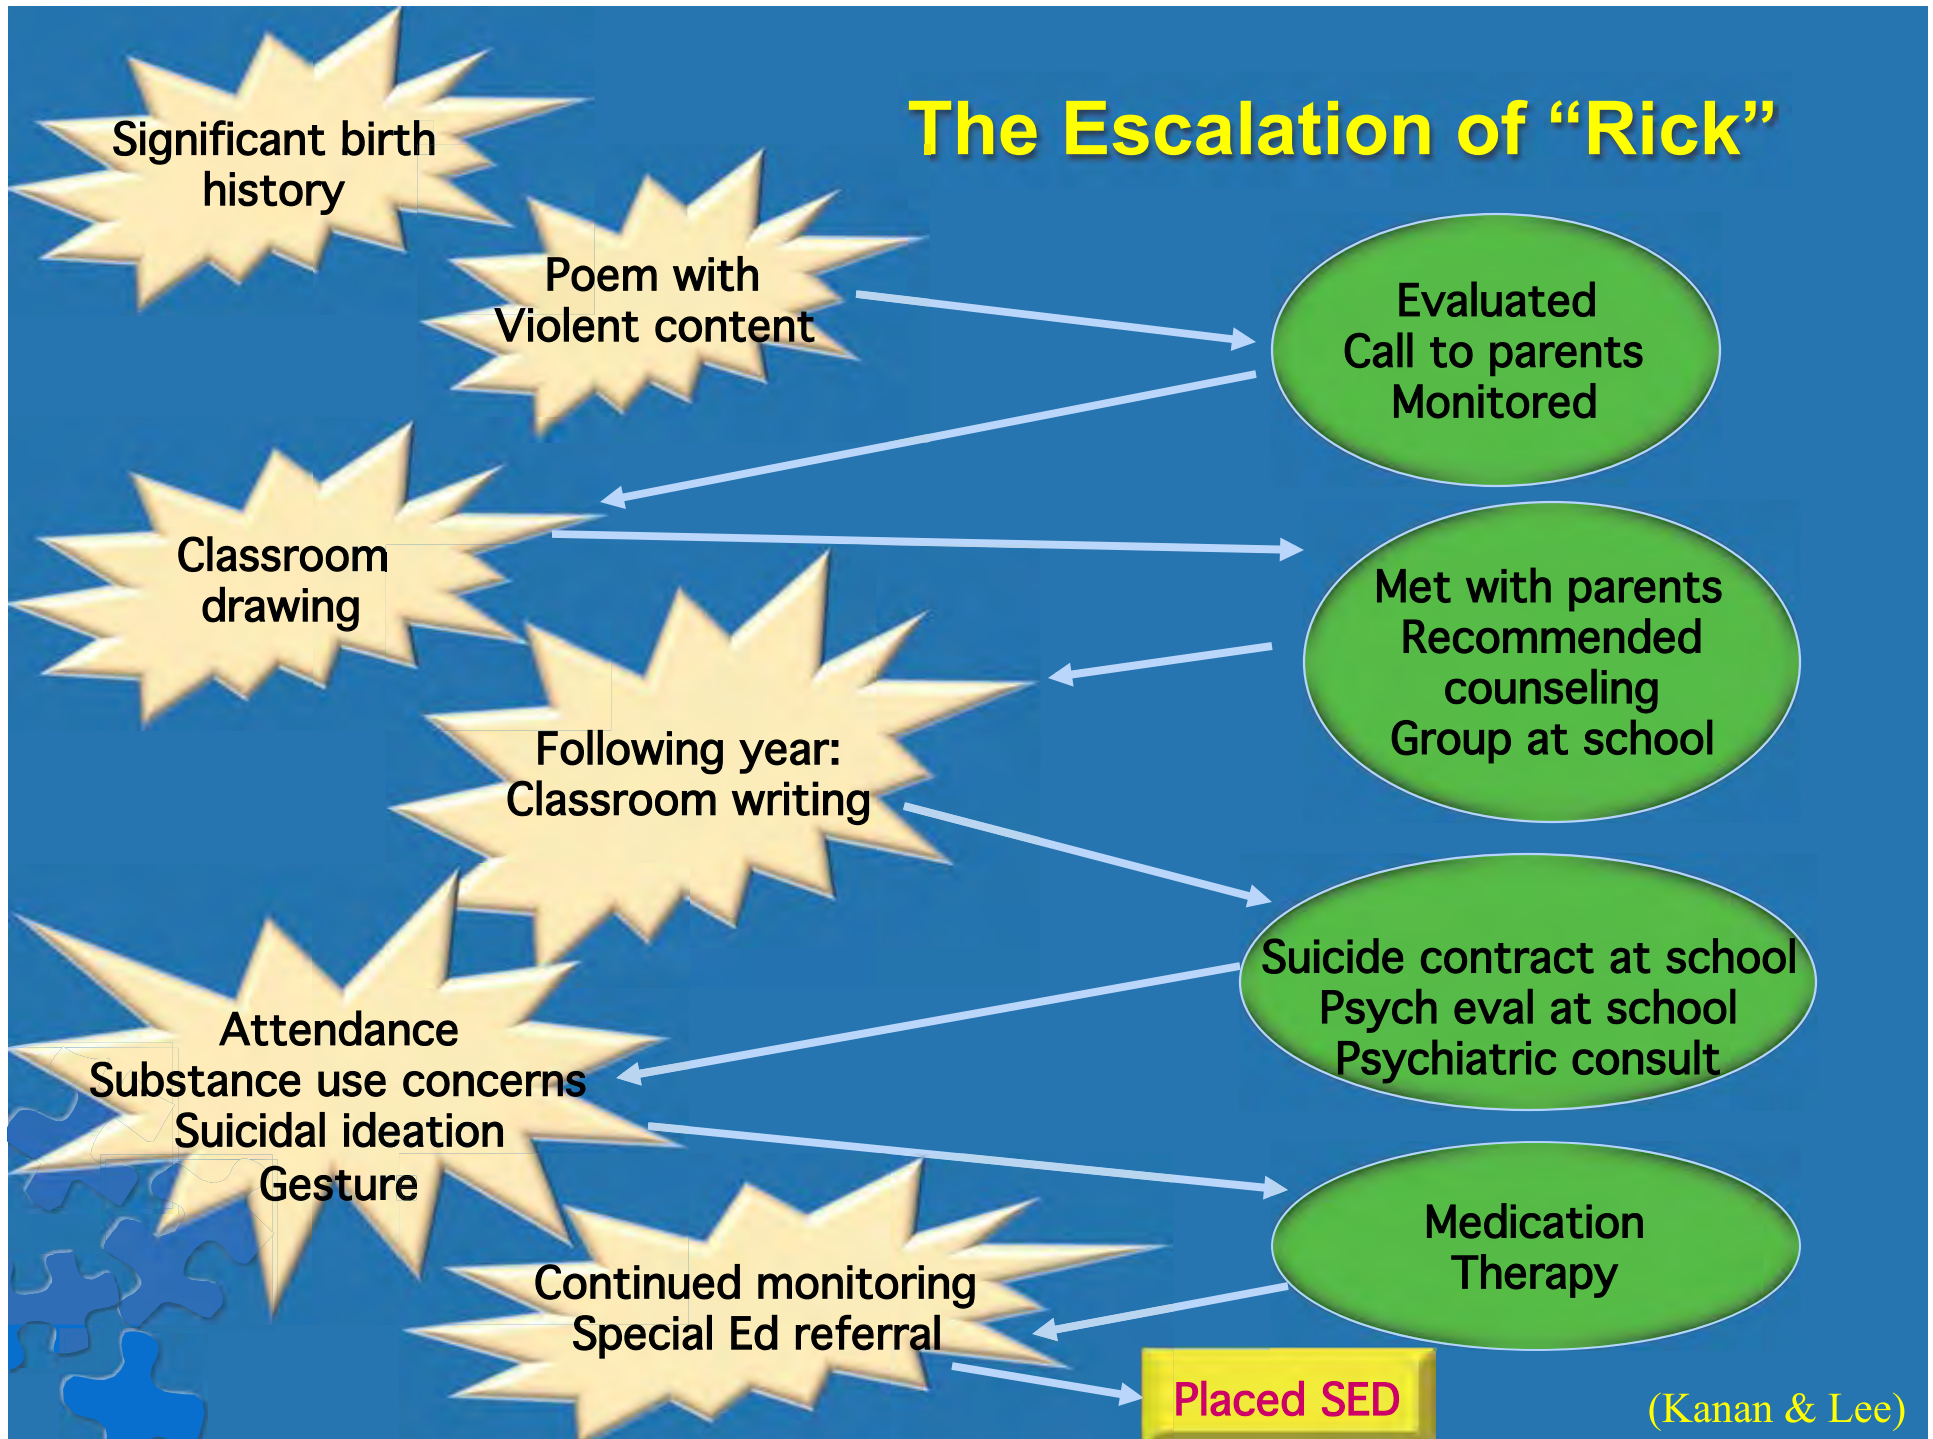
The Escalation of “Rick”

Significant birth history

Poem with Violent content

Evaluated
Call to parents
Monitored

Classroom drawing

Met with parents
Recommended counseling
Group at school

Following year:
Classroom writing

Suicide contract at school
Psych eval at school
Psychiatric consult

Attendance
Substance use concerns
Suicidal ideation
Gesture

Medication
Therapy

Continued monitoring
Special Ed referral

Placed SED

(Kanan & Lee)